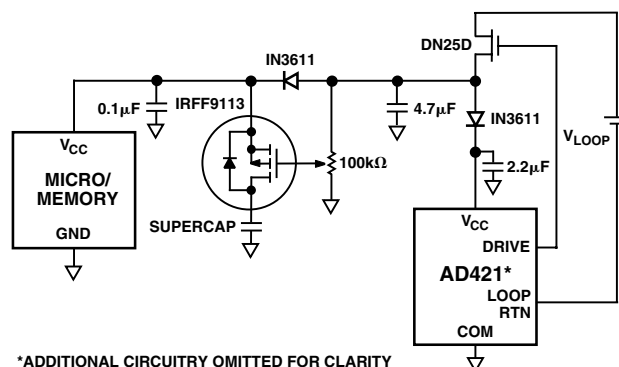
DN25D

IN3611

$0.1\mu F$

IRFF9113

$4.7\mu F$

IN3611

$V_{LOOP}$

$2.2\mu F$

$V_{CC}$

MICRO/ MEMORY

GND

$100k\Omega$

SUPERCAP

$V_{CC}$

DRIVE

AD421*

LOOP RTN

COM

*ADDITIONAL CIRCUITRY OMITTED FOR CLARITY